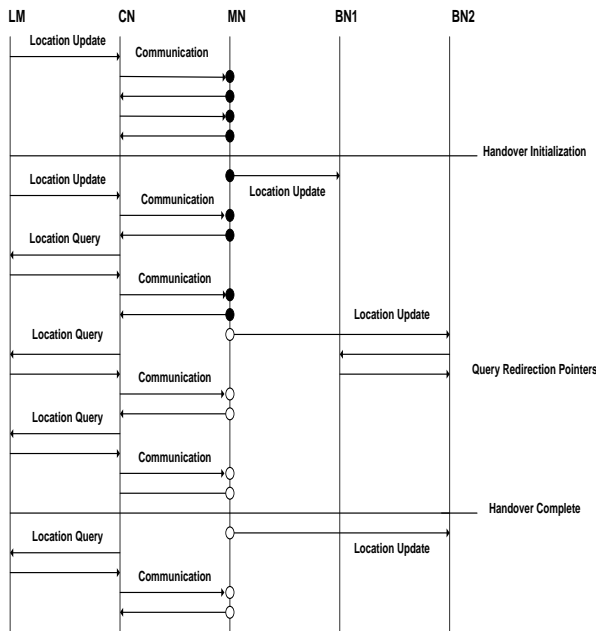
LM
CN
MN
BN1
BN2

Location Update
Communication

Handover Initialization

Location Update
Communication
Location Update
Location Query

Communication

Location Update
Location Query

Query Redirection Pointers
Communication

Location Query

Communication

Handover Complete

Location Query

Location Update
Communication